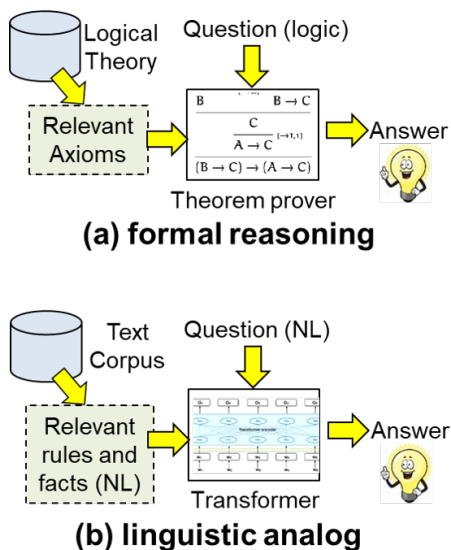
Logical Theory

Question (logic)

Relevant Axioms

B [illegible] B → C

$\frac{C}{A \to C}$ [→I,1]

(B → C) → (A → C)

Answer

Theorem prover

(a) formal reasoning

Text Corpus

Question (NL)

Relevant rules and facts (NL)

Transformer encoder

Answer

Transformer

(b) linguistic analog